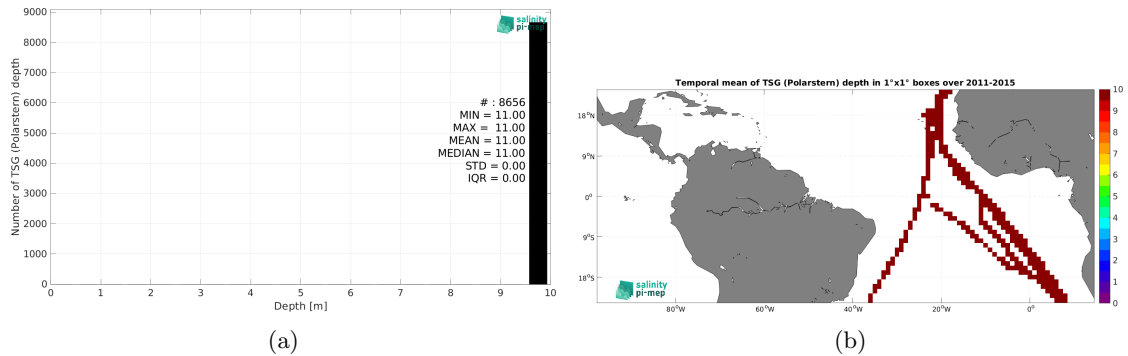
9000
8000
7000
6000
5000
4000
3000
2000
1000
0
Number of TSG (Polarstern) depth
salinity pi-mep
# : 8656
MIN = 11.00
MAX = 11.00
MEAN = 11.00
MEDIAN = 11.00
STD = 0.00
IQR = 0.00
0 1 2 3 4 5 6 7 8 9 10
Depth [m]
(a)

Temporal mean of TSG (Polarstern) depth in 1°x1° boxes over 2011-2015
18°N
9°N
0°
9°S
18°S
80°W 60°W 40°W 20°W 0°
salinity pi-mep
10
10
9
8
7
6
5
4
3
2
1
0
(b)